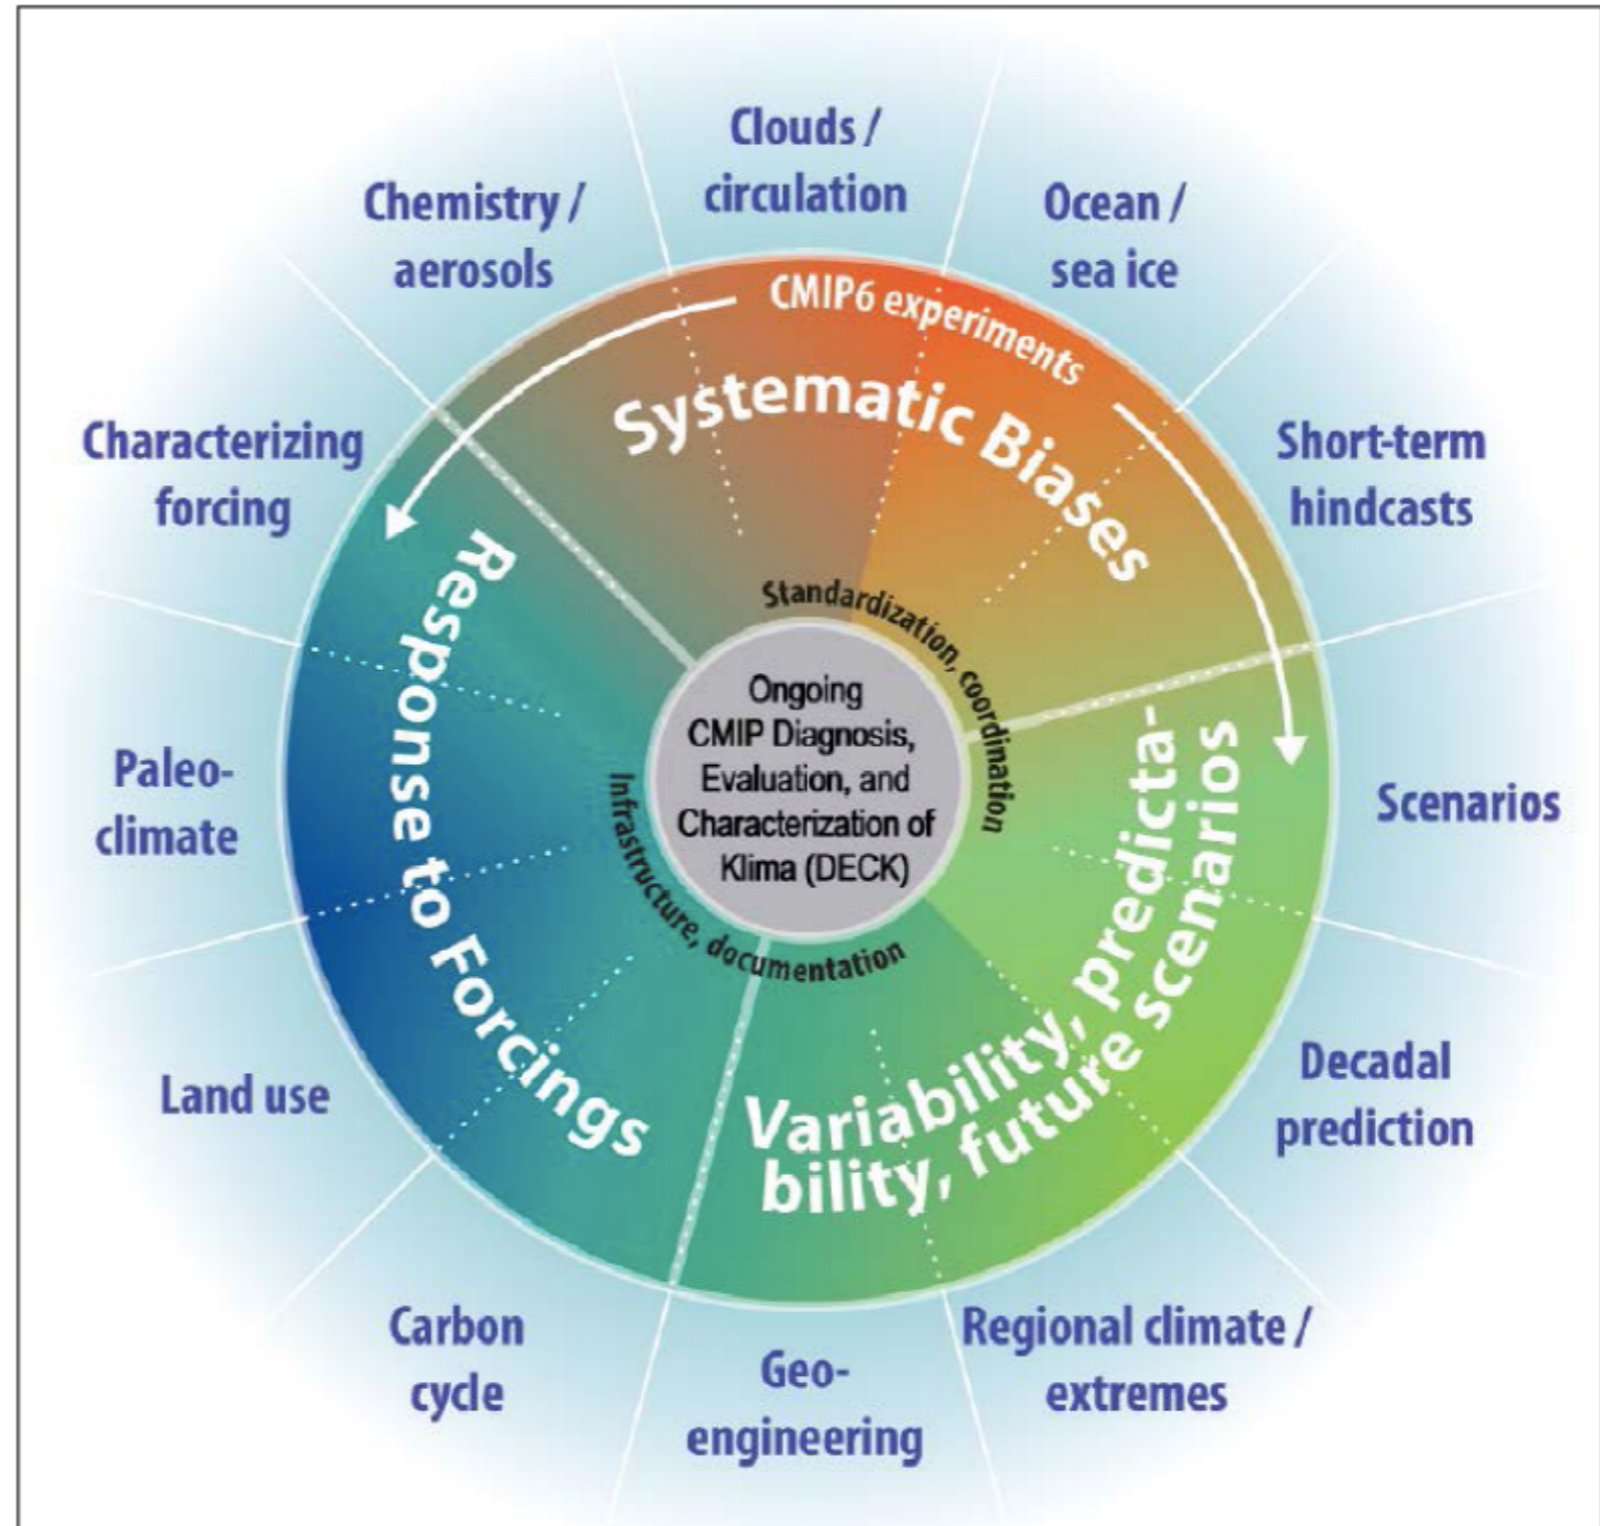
Clouds / circulation

Chemistry / aerosols

Ocean / sea ice

CMIP6 experiments

Systematic Biases

Characterizing forcing

Short-term hindcasts

Response to Forcings

Standardization, coordination

Ongoing CMIP Diagnosis, Evaluation, and Characterization of Klima (DECK)

Infrastructure, documentation

Paleo-climate

Scenarios

Variability, predictability, future scenarios

Land use

Decadal prediction

Carbon cycle

Geo-engineering

Regional climate / extremes